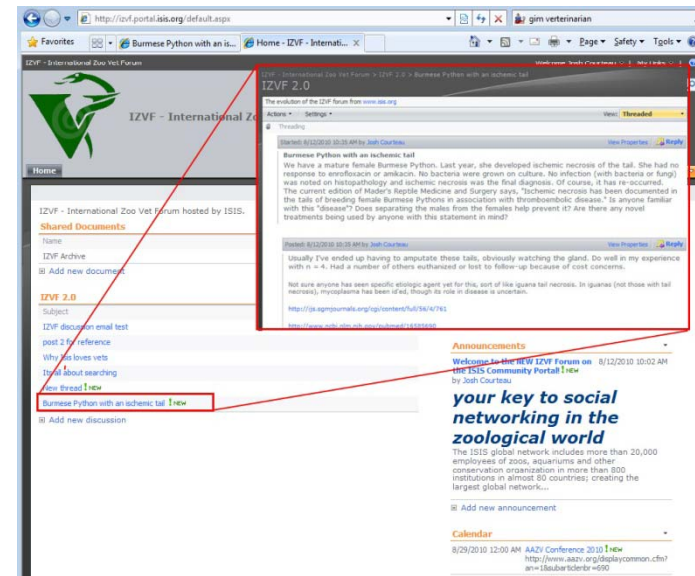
http://izvf.portal.isis.org/default.aspx

gim veterinarian

Favorites | Burmese Python with an is... | Home - IZVF - Internati... ×

Page ▾ Safety ▾ Tools ▾

IZVF - International Zoo Vet Forum

Welcome Josh Courteau | My Links

IZVF - International Zo

Home

IZVF - International Zoo Vet Forum > IZVF 2.0 > Burmese Python with an ischemic tail

IZVF 2.0

The evolution of the IZVF forum from www.isis.org

Actions ▾ Settings ▾

View: Threaded

Threading

Started: 8/12/2010 10:35 AM by Josh Courteau

View Properties Reply

Burmese Python with an ischemic tail

We have a mature female Burmese Python. Last year, she developed ischemic necrosis of the tail. She had no response to enrofloxacin or amikacin. No bacteria were grown on culture. No infection (with bacteria or fungi) was noted on histopathology and ischemic necrosis was the final diagnosis. Of course, it has re-occurred. The current edition of Mader's Reptile Medicine and Surgery says, "Ischemic necrosis has been documented in the tails of breeding female Burmese Pythons in association with thromboembolic disease." Is anyone familiar with this "disease"? Does separating the males from the females help prevent it? Are there any novel treatments being used by anyone with this statement in mind?

Posted: 8/12/2010 10:35 AM by Josh Courteau

View Properties Reply

Usually I've ended up having to amputate these tails, obviously watching the gland. Do well in my experience with n = 4. Had a number of others euthanized or lost to follow-up because of cost concerns.

Not sure anyone has seen specific etiologic agent yet for this, sort of like iguana tail necrosis. In iguanas (not those with tail necrosis), mycoplasma has been id'ed, though its role in disease is uncertain.

http://jcm.asm.journals.org/cgi/content/full/34/4/761

http://www.ncbi.nlm.nih.gov/pubmed/16585690

IZVF - International Zoo Vet Forum hosted by ISIS.

Shared Documents

Name

IZVF Archive

Add new document

IZVF 2.0

Subject

IZVF discussion email test

post 2 for reference

Why this loves vets

It's all about searching

New thread ! NEW

Burmese Python with an ischemic tail ! NEW

Add new discussion

Announcements

Welcome to the NEW IZVF Forum on the ISIS Community Portal! ! NEW 8/12/2010 10:02 AM
by Josh Courteau

your key to social networking in the zoological world

The ISIS global network includes more than 20,000 employees of zoos, aquariums and other conservation organization in more than 800 institutions in almost 80 countries; creating the largest global network...

Add new announcement

Calendar

8/29/2010 12:00 AM AAZV Conference 2010 ! NEW http://www.aazv.org/displaycommon.cfm?an=1&subarticlenbr=690